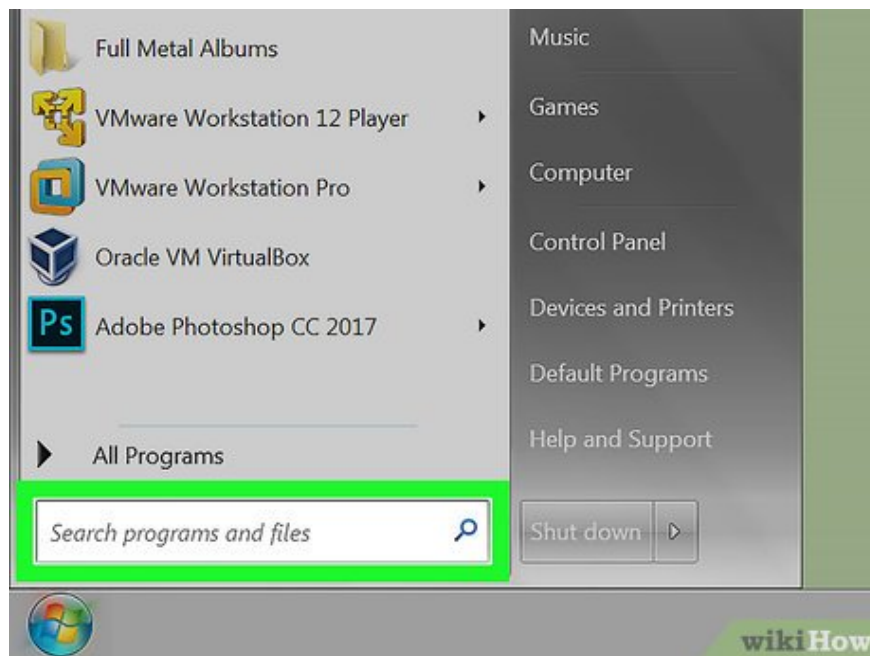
Full Metal Albums
VMware Workstation 12 Player
VMware Workstation Pro
Oracle VM VirtualBox
Ps Adobe Photoshop CC 2017
All Programs
Search programs and files

Music
Games
Computer
Control Panel
Devices and Printers
Default Programs
Help and Support
Shut down

wikiHow